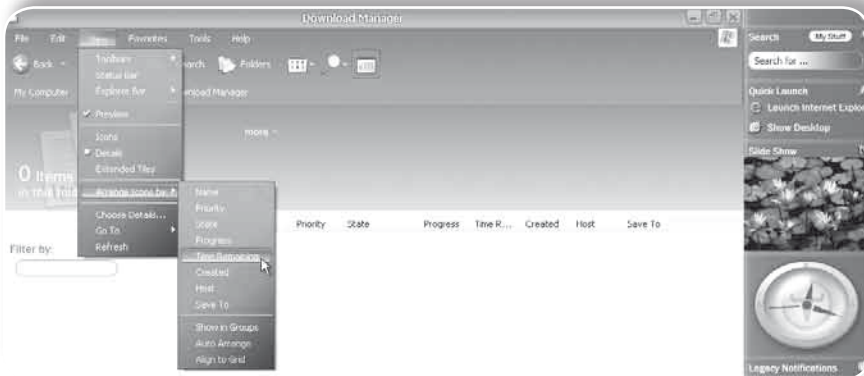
Download Manager

File Edit View Favorites Tools Help

Back Search Folders

My Computer Download Manager

more

0 Items in this fol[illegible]

Toolbars
Status Bar
Explorer Bar
✓ Preview
Icons
• Details
Extended Tiles
Arrange Icons by
Choose Details...
Go To
Refresh

Name
Priority
State
Progress
Time Remaining
Created
Host
Save To
Show in Groups
Auto Arrange
Align to Grid

Priority State Progress Time R... Created Host Save To

Filter by:

Search My Stuff
Search for ...
Quick Launch
Launch Internet Explo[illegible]
Show Desktop
Slide Show
Legacy Notifications